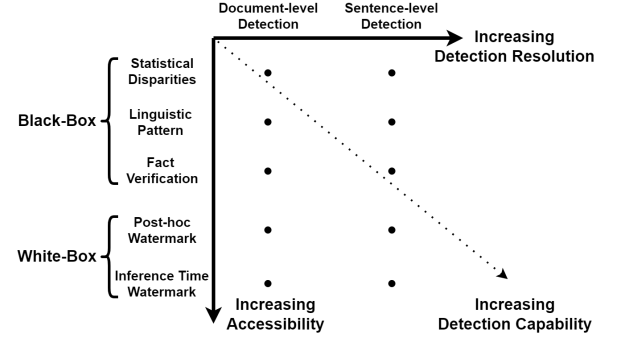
Document-level Detection

Sentence-level Detection

Increasing Detection Resolution

Black-Box

Statistical Disparities

Linguistic Pattern

Fact Verification

White-Box

Post-hoc Watermark

Inference Time Watermark

Increasing Accessibility

Increasing Detection Capability